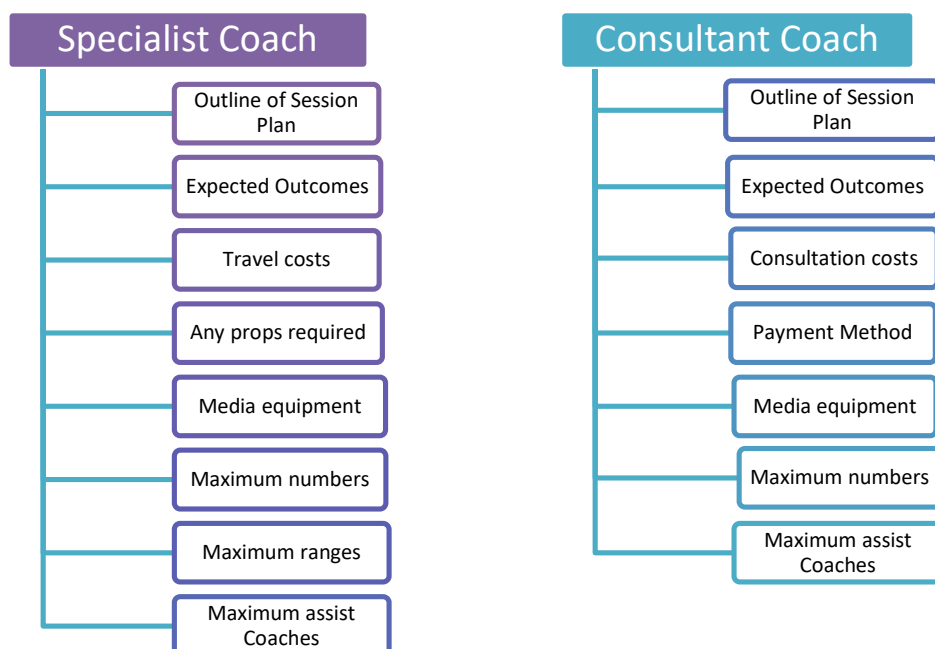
Specialist Coach

Outline of Session Plan

Expected Outcomes

Travel costs

Any props required

Media equipment

Maximum numbers

Maximum ranges

Maximum assist Coaches

Consultant Coach

Outline of Session Plan

Expected Outcomes

Consultation costs

Payment Method

Media equipment

Maximum numbers

Maximum assist Coaches